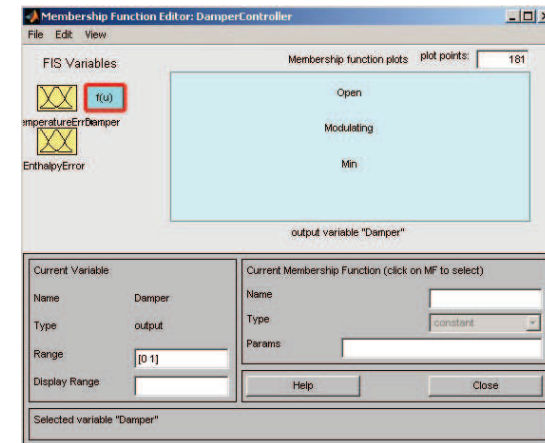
Membership Function Editor: DamperController

File Edit View

FIS Variables

f(u)

emperatureErr Damper

EnthalpyError

Membership function plots

plot points: 181

Open

Modulating

Min

output variable "Damper"

Current Variable

Name Damper

Type output

Range [0 1]

Display Range

Current Membership Function (click on MF to select)

Name

Type constant

Params

Help

Close

Selected variable "Damper"